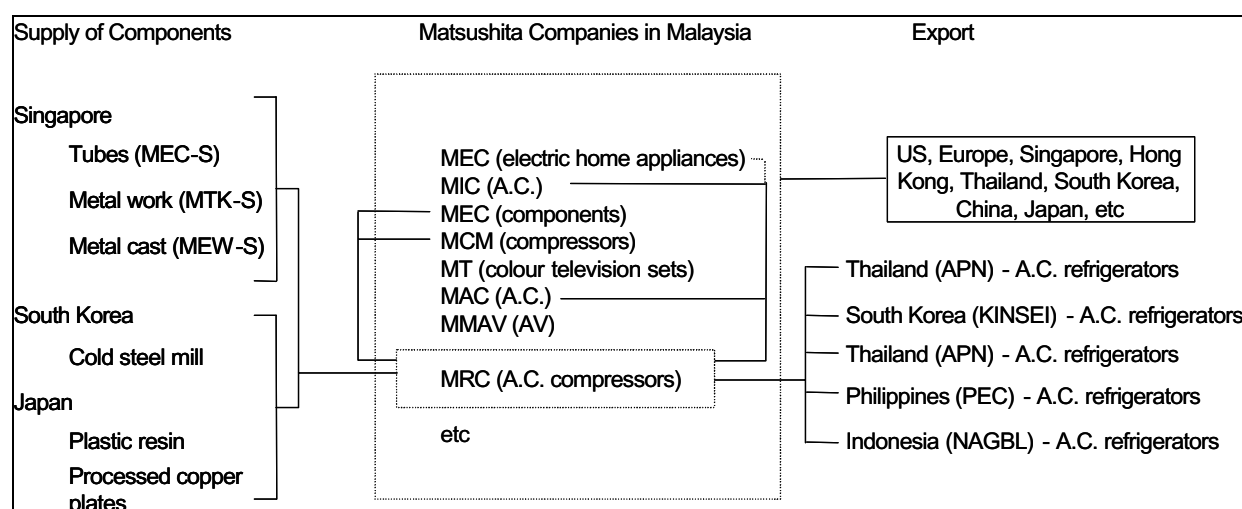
Supply of Components

Matsushita Companies in Malaysia

Export

Singapore

Tubes (MEC-S)

Metal work (MTK-S)

Metal cast (MEW-S)

South Korea

Cold steel mill

Japan

Plastic resin

Processed copper plates

MEC (electric home appliances)
MIC (A.C.)
MEC (components)
MCM (compressors)
MT (colour television sets)
MAC (A.C.)
MMAV (AV)

MRC (A.C. compressors)

etc

US, Europe, Singapore, Hong Kong, Thailand, South Korea, China, Japan, etc

Thailand (APN) - A.C. refrigerators

South Korea (KINSEI) - A.C. refrigerators

Thailand (APN) - A.C. refrigerators

Philippines (PEC) - A.C. refrigerators

Indonesia (NAGBL) - A.C. refrigerators